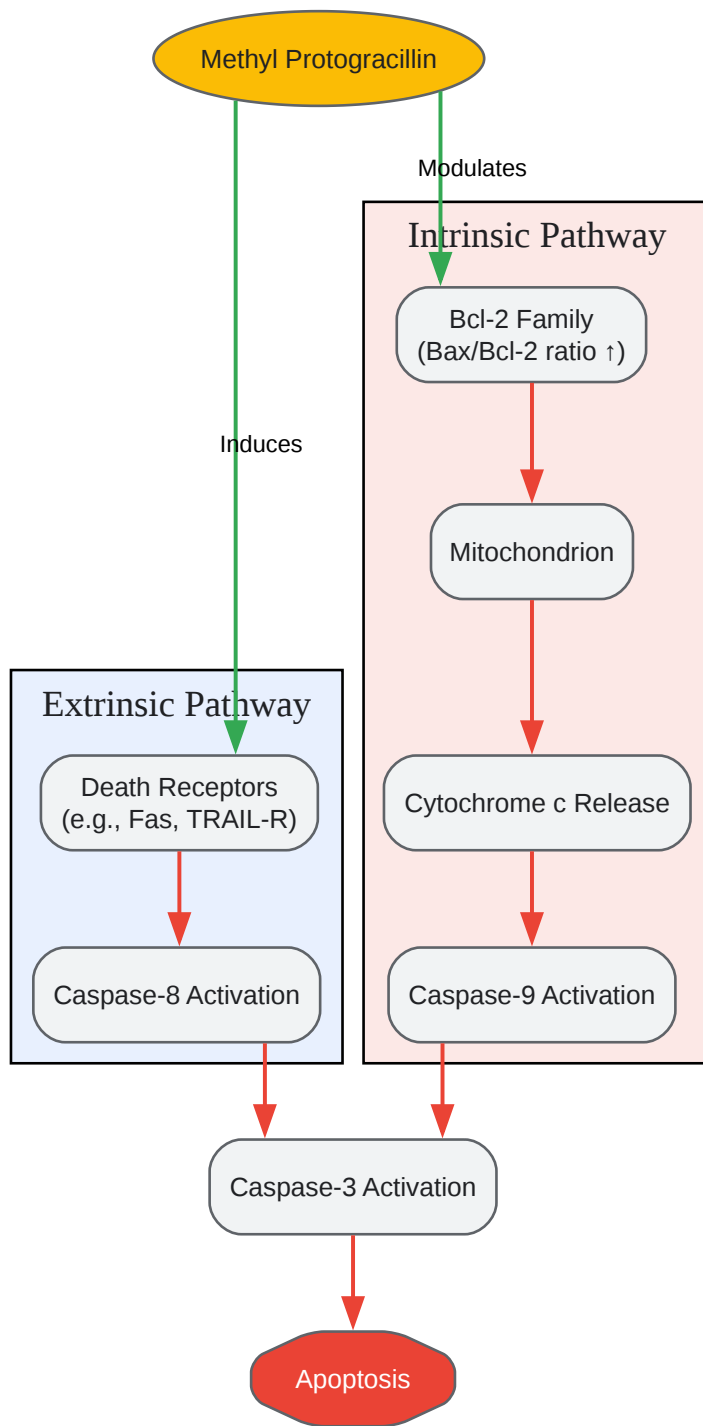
Methyl Protogracillin

Modulates

Intrinsic Pathway

Bcl-2 Family
(Bax/Bcl-2 ratio ↑)

Induces

Mitochondrion

Extrinsic Pathway

Death Receptors
(e.g., Fas, TRAIL-R)

Cytochrome c Release

Caspase-8 Activation

Caspase-9 Activation

Caspase-3 Activation

Apoptosis